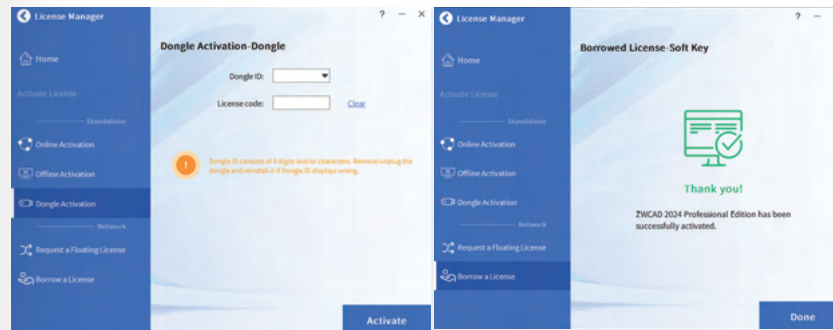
License Manager

? — ×

Home

Activate License

Standalone

Online Activation

Offline Activation

Dongle Activation

Network

Request a Floating License

Borrow a License

Dongle Activation-Dongle

Dongle ID:

License code:

Clear

Dongle ID consists of 8 digits and/or characters. Remove/unplug the dongle and reinstall it if Dongle ID displays wrong.

Activate

License Manager

? —

Home

Activate License

Standalone

Online Activation

Offline Activation

Dongle Activation

Network

Request a Floating License

Borrow a License

Borrowed License-Soft Key

Thank you!

ZWCAD 2024 Professional Edition has been successfully activated.

Done